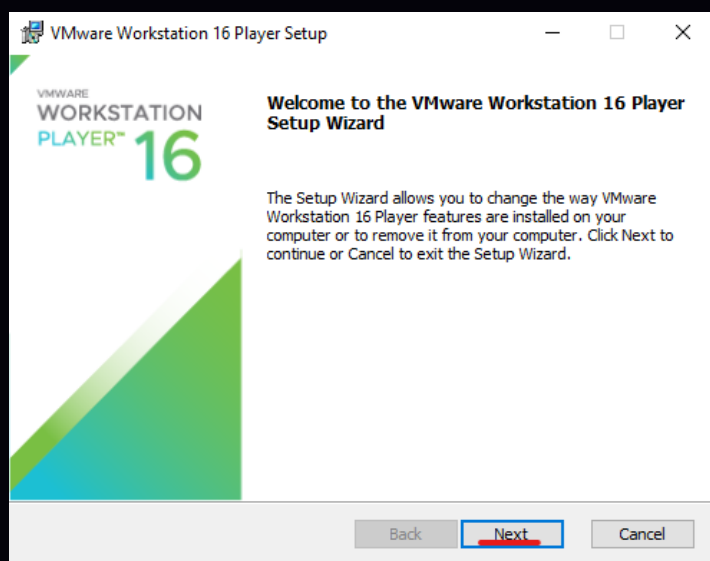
VMware Workstation 16 Player Setup

VMWARE
WORKSTATION
PLAYER™ 16

Welcome to the VMware Workstation 16 Player Setup Wizard

The Setup Wizard allows you to change the way VMware Workstation 16 Player features are installed on your computer or to remove it from your computer. Click Next to continue or Cancel to exit the Setup Wizard.

Back
Next
Cancel